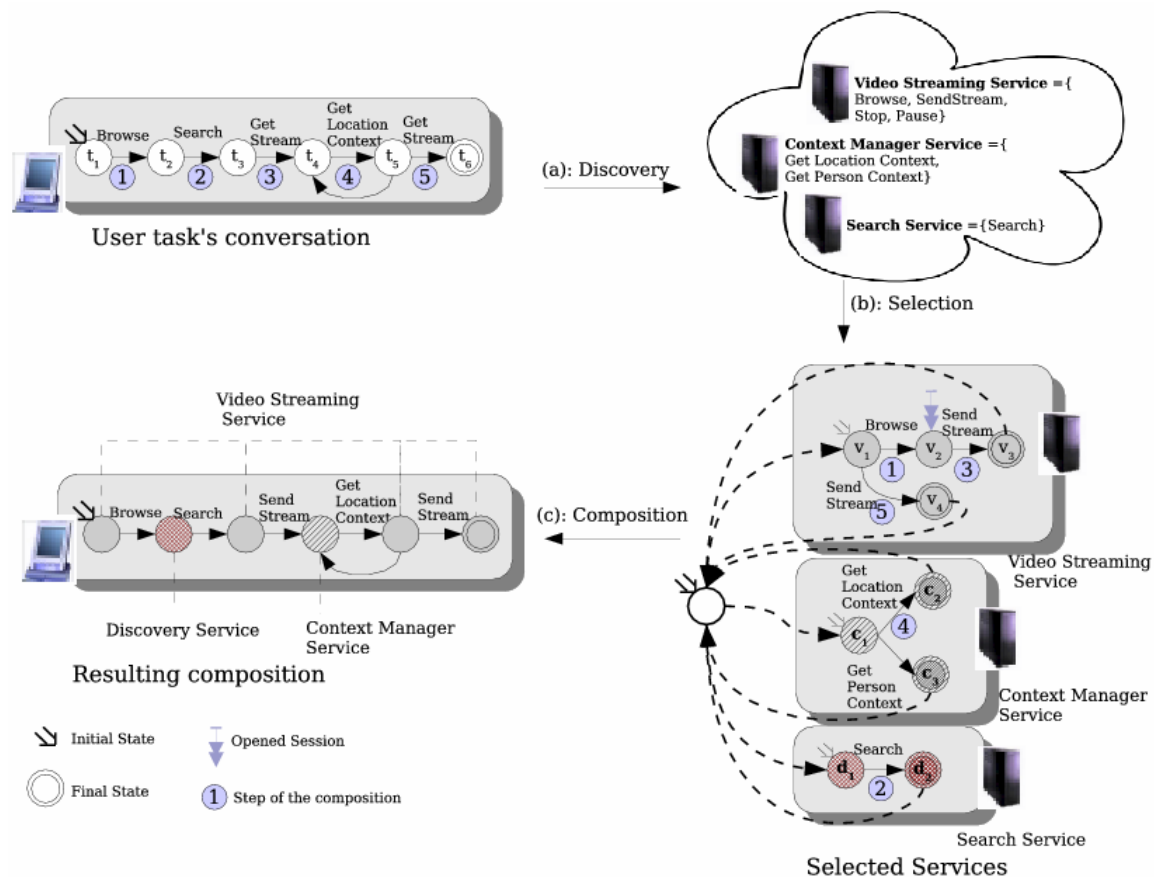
Browse Search Get Stream Get Location Context Get Stream

$t_1$ $t_2$ $t_3$ $t_4$ $t_5$ $t_6$

1 2 3 4 5

User task's conversation

(a): Discovery

**Video Streaming Service** ={ Browse, SendStream, Stop, Pause}

**Context Manager Service** ={ Get Location Context, Get Person Context}

**Search Service** ={Search}

(b): Selection

Video Streaming Service

Browse Search Send Stream Get Location Context Send Stream

(c): Composition

Discovery Service

Context Manager Service

Resulting composition

Browse Send Stream

$v_1$ $v_2$ $v_3$

1 3

Send Stream 5

$v_4$

Video Streaming Service

Get Location Context

$c_2$

$c_1$ 4

Get Person Context

$c_3$

Context Manager Service

Search

$d_1$ 2 $d_2$

Search Service

Selected Services

Initial State

Opened Session

Final State

1 Step of the composition